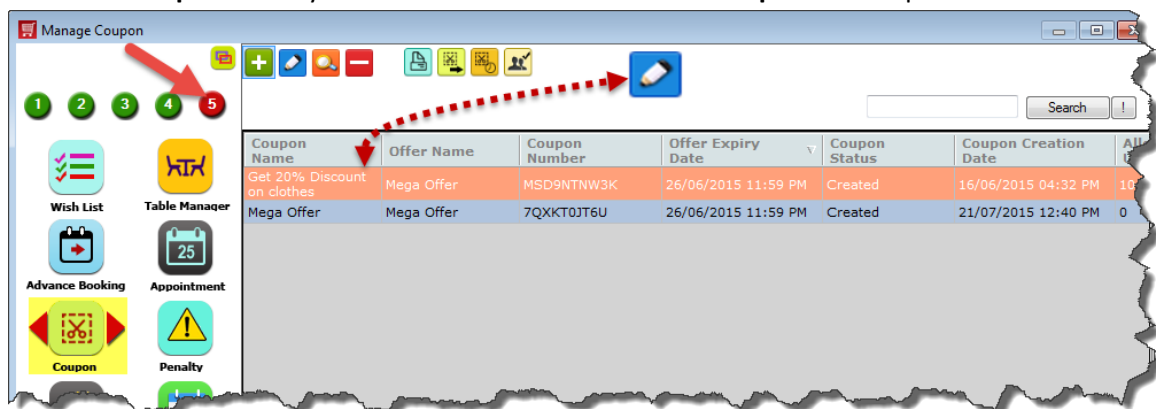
Manage Coupon

1 2 3 4 5

Wish List
Table Manager
25
Advance Booking
Appointment
Coupon
Penalty

Search !

| Coupon Name | Offer Name | Coupon Number | Offer Expiry Date | Coupon Status | Coupon Creation Date | Al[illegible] |
|---|---|---|---|---|---|---|
| Get 20% Discount on clothes | Mega Offer | MSD9NTNW3K | 26/06/2015 11:59 PM | Created | 16/06/2015 04:32 PM | 10 |
| Mega Offer | Mega Offer | 7QXKT0JT6U | 26/06/2015 11:59 PM | Created | 21/07/2015 12:40 PM | 0 |